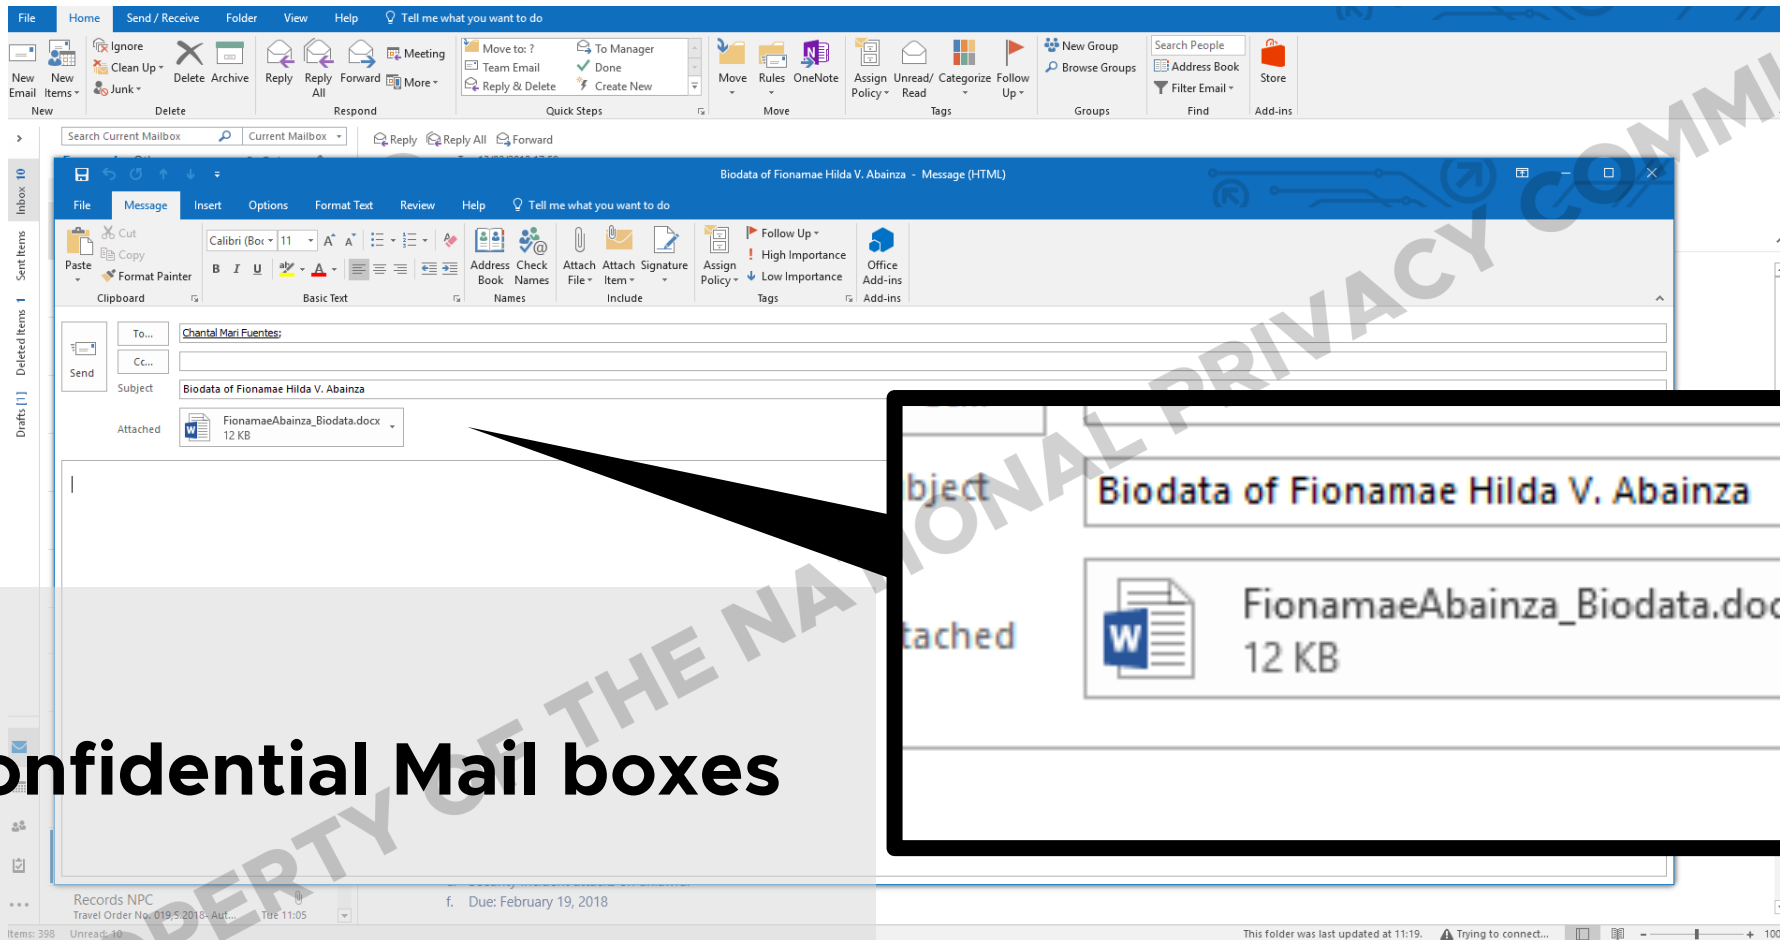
File Home Send / Receive Folder View Help Tell me what you want to do

New Email New Items New
Ignore Clean Up Junk Delete Archive Delete
Reply Reply All Forward Meeting More Respond
Move to: ? To Manager Team Email Done Reply & Delete Create New Quick Steps
Move Rules OneNote Move
Assign Policy Unread/ Read Categorize Follow Up Tags
New Group Browse Groups Groups
Search People Address Book Filter Email Find
Store Add-ins

Search Current Mailbox Current Mailbox
Reply Reply All Forward

Inbox 10 Sent Items Deleted Items 1 Drafts [1]

Biodata of Fionamae Hilda V. Abainza - Message (HTML)

File Message Insert Options Format Text Review Help Tell me what you want to do

Paste Cut Copy Format Painter Clipboard
Calibri (Boc 11 Basic Text
Address Book Check Names Names
Attach File Attach Item Signature Include
Follow Up High Importance Low Importance Assign Policy Tags
Office Add-ins Add-ins

Send To... Chantal Mari Fuentes;
Cc...
Subject Biodata of Fionamae Hilda V. Abainza
Attached FionamaeAbainza_Biodata.docx 12 KB

bject Biodata of Fionamae Hilda V. Abainza
tached FionamaeAbainza_Biodata.doc 12 KB

nfidential Mail boxes

PROPERTY OF THE NATIONAL PRIVACY COMMI

Records NPC
Travel Order No. 019 5.2018- Aut... Tue 11:05
f. Due: February 19, 2018

Items: 398 Unread: 10 This folder was last updated at 11:19. Trying to connect... 100